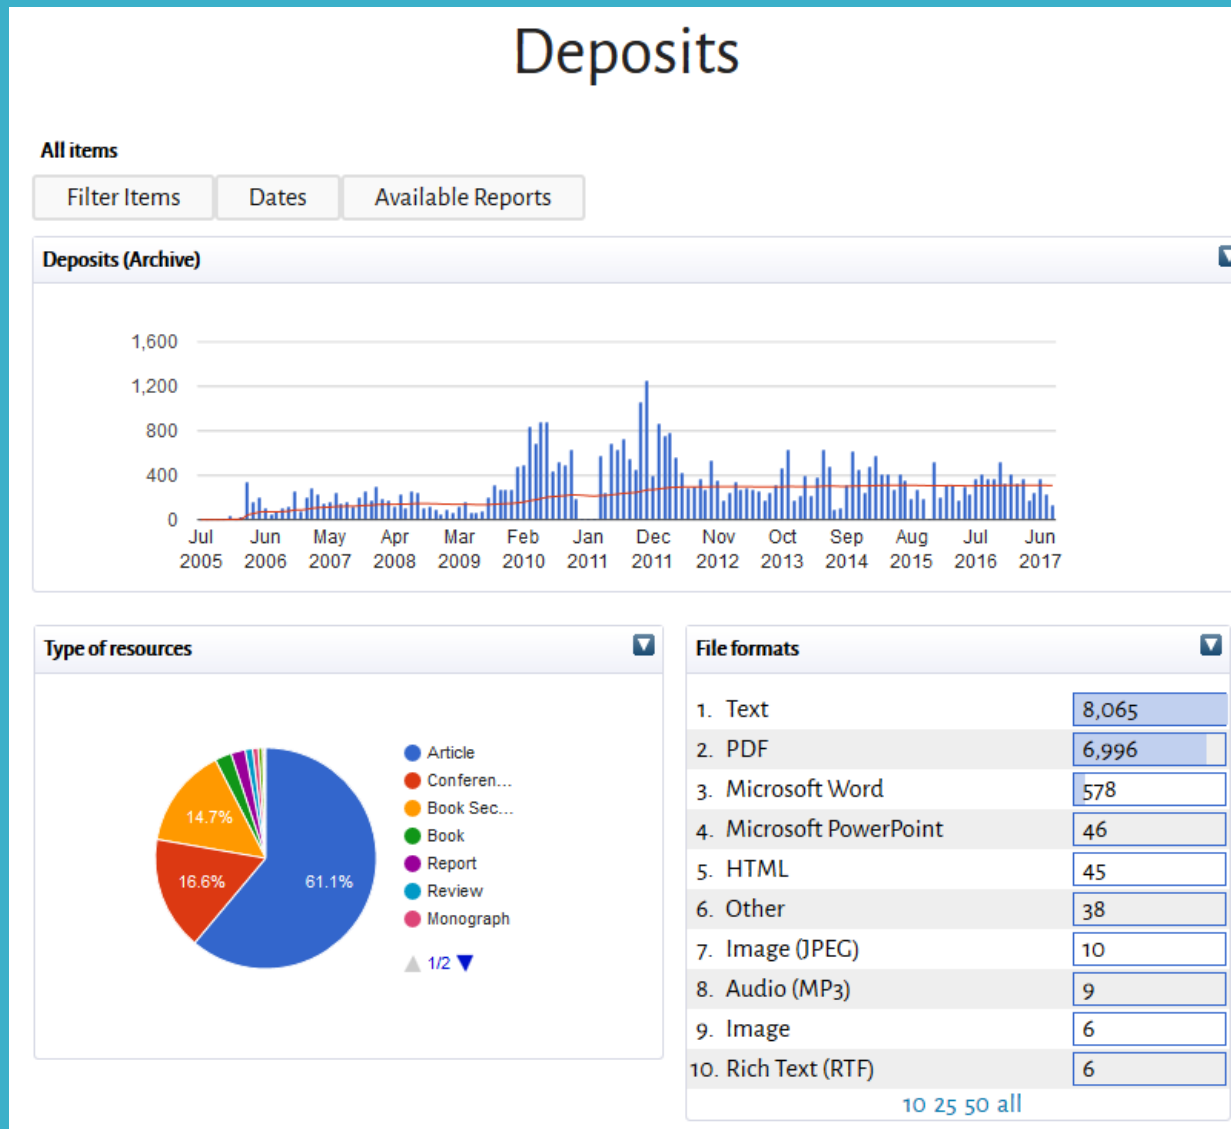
Deposits

All items

Filter Items | Dates | Available Reports

Deposits (Archive)

1,600
1,200
800
400
0

Jul 2005, Jun 2006, May 2007, Apr 2008, Mar 2009, Feb 2010, Jan 2011, Dec 2011, Nov 2012, Oct 2013, Sep 2014, Aug 2015, Jul 2016, Jun 2017

Type of resources

14.7%
16.6%
61.1%

Article
Conferen...
Book Sec...
Book
Report
Review
Monograph

1/2

File formats

| | |
|---|---|
| 1. Text | 8,065 |
| 2. PDF | 6,996 |
| 3. Microsoft Word | 578 |
| 4. Microsoft PowerPoint | 46 |
| 5. HTML | 45 |
| 6. Other | 38 |
| 7. Image (JPEG) | 10 |
| 8. Audio (MP3) | 9 |
| 9. Image | 6 |
| 10. Rich Text (RTF) | 6 |

10 25 50 all